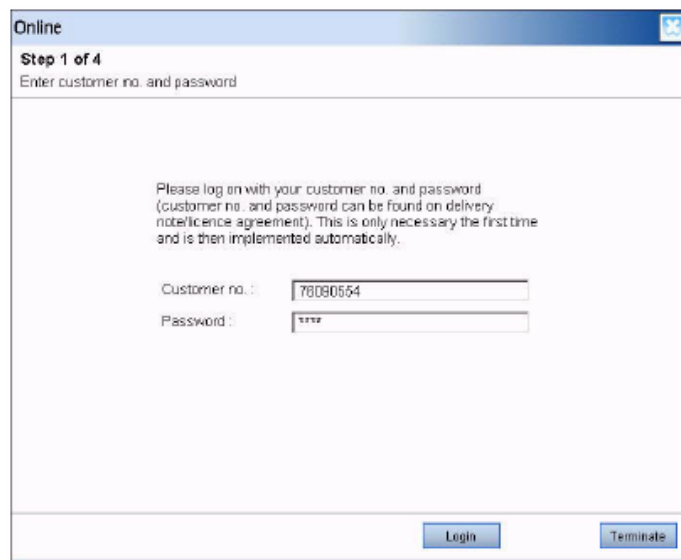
Online

Step 1 of 4
Enter customer no. and password

Please log on with your customer no. and password (customer no. and password can be found on delivery note/licence agreement). This is only necessary the first time and is then implemented automatically.

Customer no. : 76090554
Password : ****

Login
Terminate